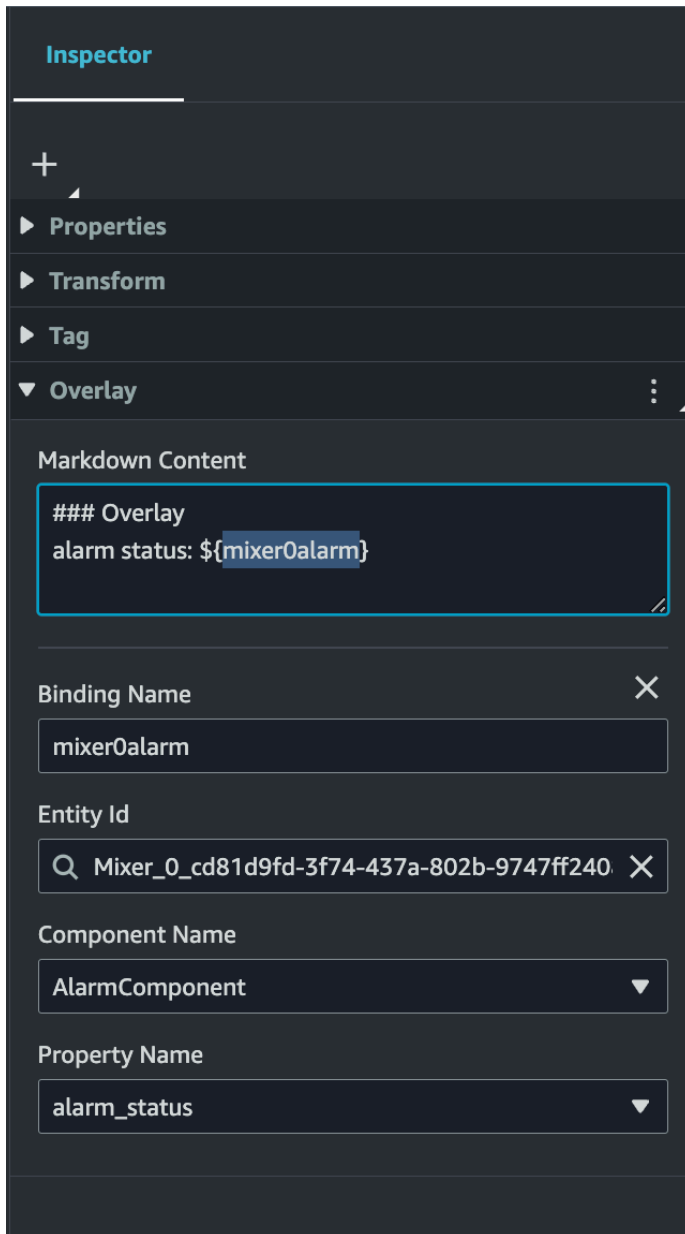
Inspector

+

Properties

Transform

Tag

Overlay

Markdown Content

### Overlay
alarm status: ${mixer0alarm}

Binding Name

mixer0alarm

Entity Id

Mixer_0_cd81d9fd-3f74-437a-802b-9747ff240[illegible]

Component Name

AlarmComponent

Property Name

alarm_status